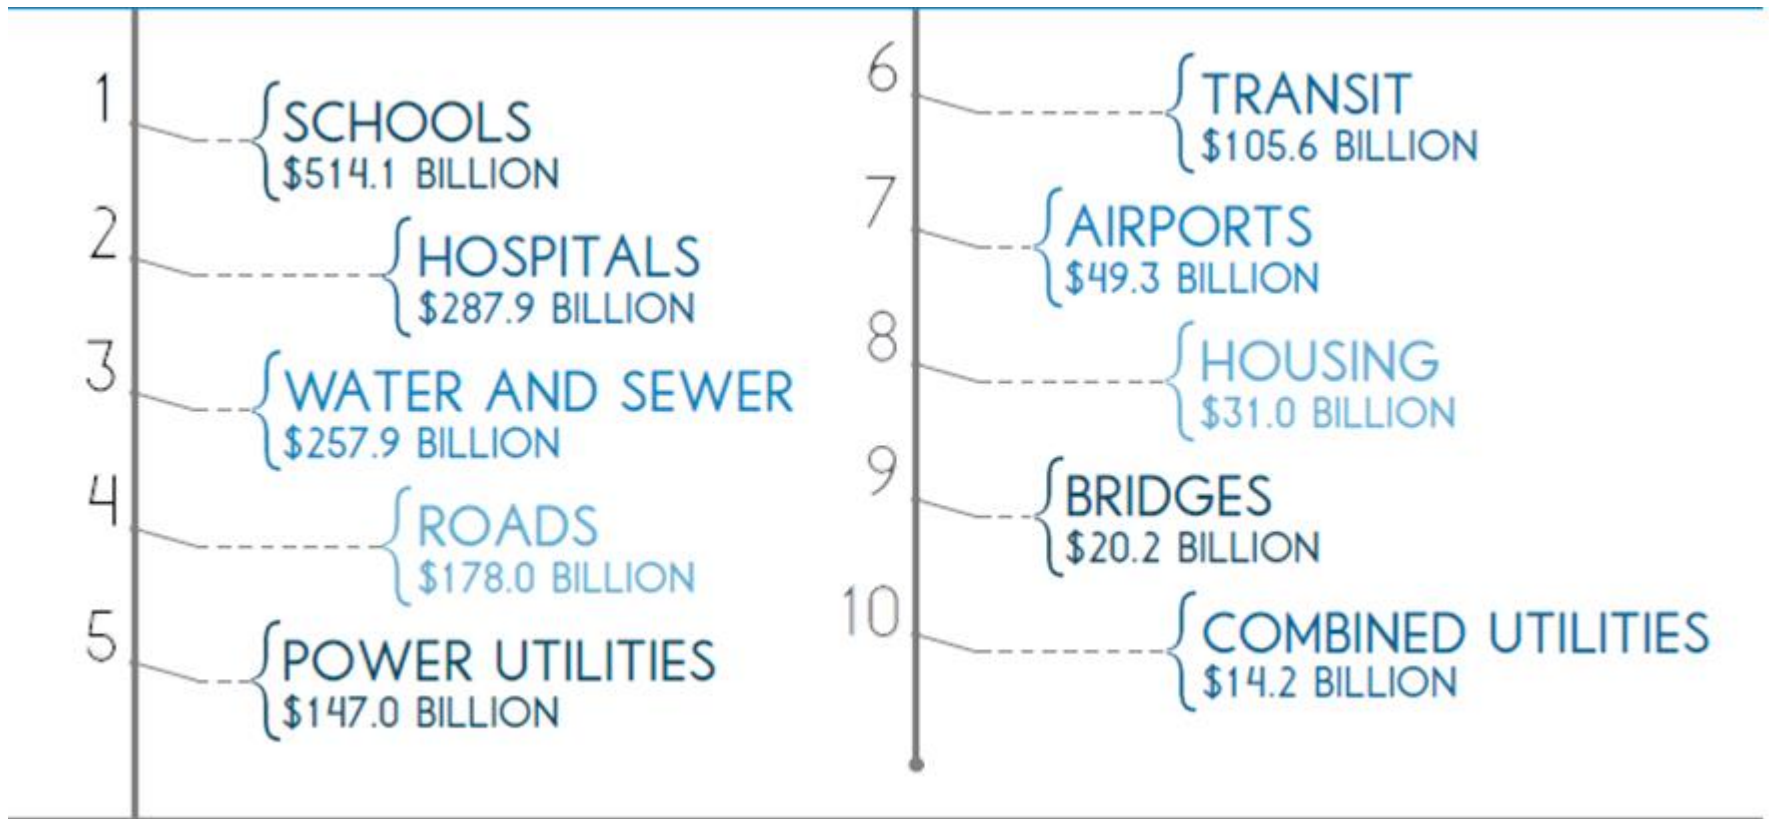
1
SCHOOLS
\$514.1 BILLION

2
HOSPITALS
\$287.9 BILLION

3
WATER AND SEWER
\$257.9 BILLION

4
ROADS
\$178.0 BILLION

5
POWER UTILITIES
\$147.0 BILLION

6
TRANSIT
\$105.6 BILLION

7
AIRPORTS
\$49.3 BILLION

8
HOUSING
\$31.0 BILLION

9
BRIDGES
\$20.2 BILLION

10
COMBINED UTILITIES
\$14.2 BILLION